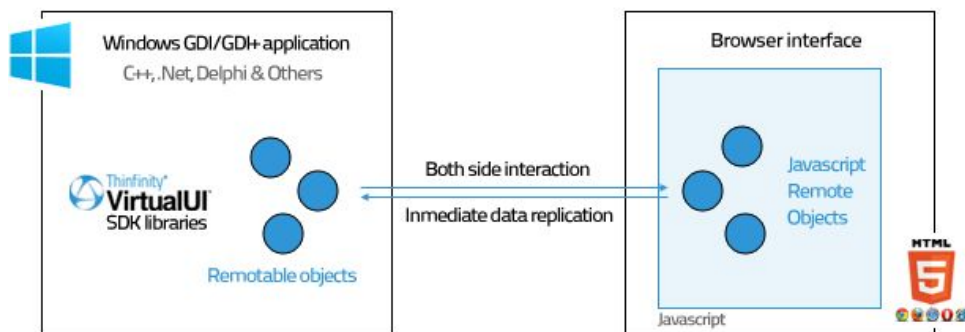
Windows GDI/GDI+ application

C++, .Net, Delphi & Others

Thinfinity® VirtualUI™ SDK libraries

Remotable objects

Both side interaction

Inmediate data replication

Browser interface

Javascript Remote Objects

Javascript

HTML 5